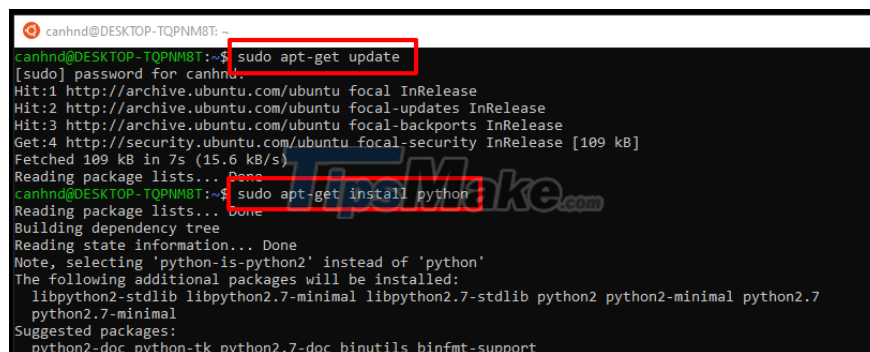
canhnd@DESKTOP-TQPNM8T: ~

canhnd@DESKTOP-TQPNM8T:~$ sudo apt-get update
[sudo] password for canhnd:
Hit:1 http://archive.ubuntu.com/ubuntu focal InRelease
Hit:2 http://archive.ubuntu.com/ubuntu focal-updates InRelease
Hit:3 http://archive.ubuntu.com/ubuntu focal-backports InRelease
Get:4 http://security.ubuntu.com/ubuntu focal-security InRelease [109 kB]
Fetched 109 kB in 7s (15.6 kB/s)
Reading package lists... Done
canhnd@DESKTOP-TQPNM8T:~$ sudo apt-get install python
Reading package lists... Done
Building dependency tree
Reading state information... Done
Note, selecting 'python-is-python2' instead of 'python'
The following additional packages will be installed:
  libpython2-stdlib libpython2.7-minimal libpython2.7-stdlib python2 python2-minimal python2.7
  python2.7-minimal
Suggested packages:
  python2-doc python-tk python2.7-doc binutils binfmt-support

TipsMake.com